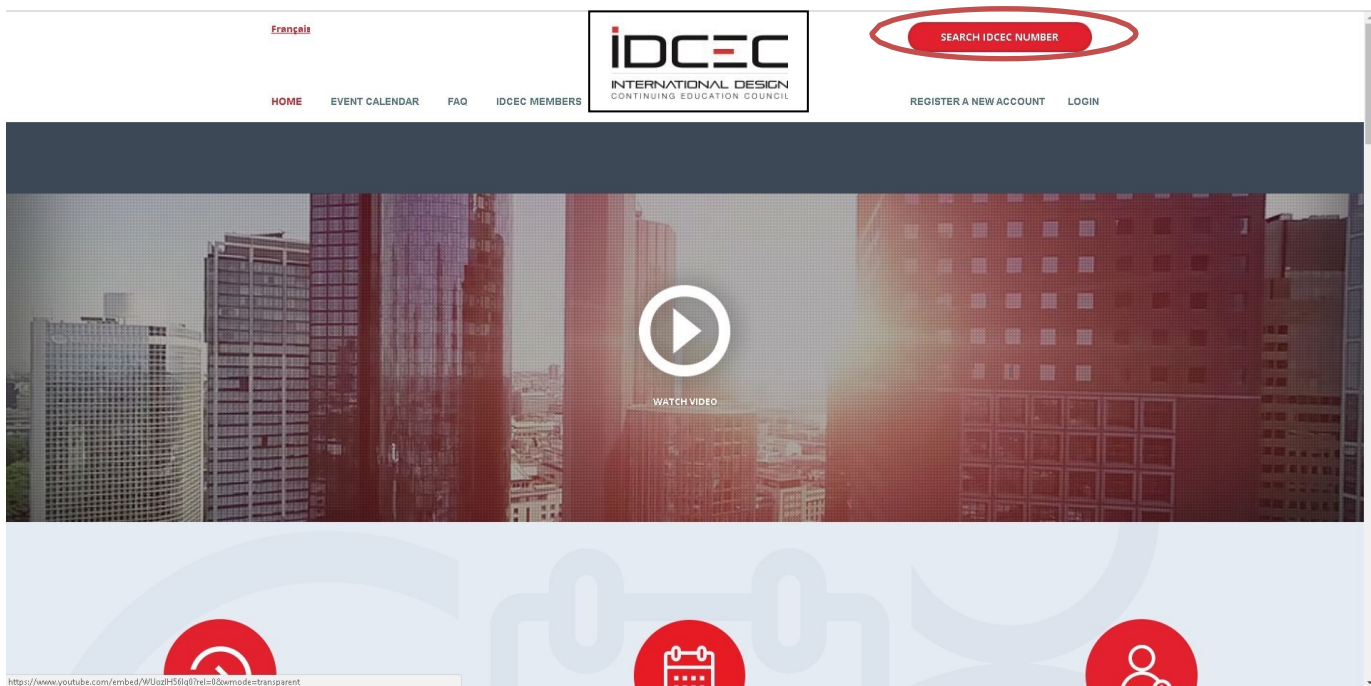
Français

IDCEC
INTERNATIONAL DESIGN
CONTINUING EDUCATION COUNCIL

SEARCH IDCEC NUMBER

HOME EVENT CALENDAR FAQ IDCEC MEMBERS REGISTER A NEW ACCOUNT LOGIN

WATCH VIDEO

https://www.youtube.com/embed/WUozlH56lq0?rel=0&wmode=transparent